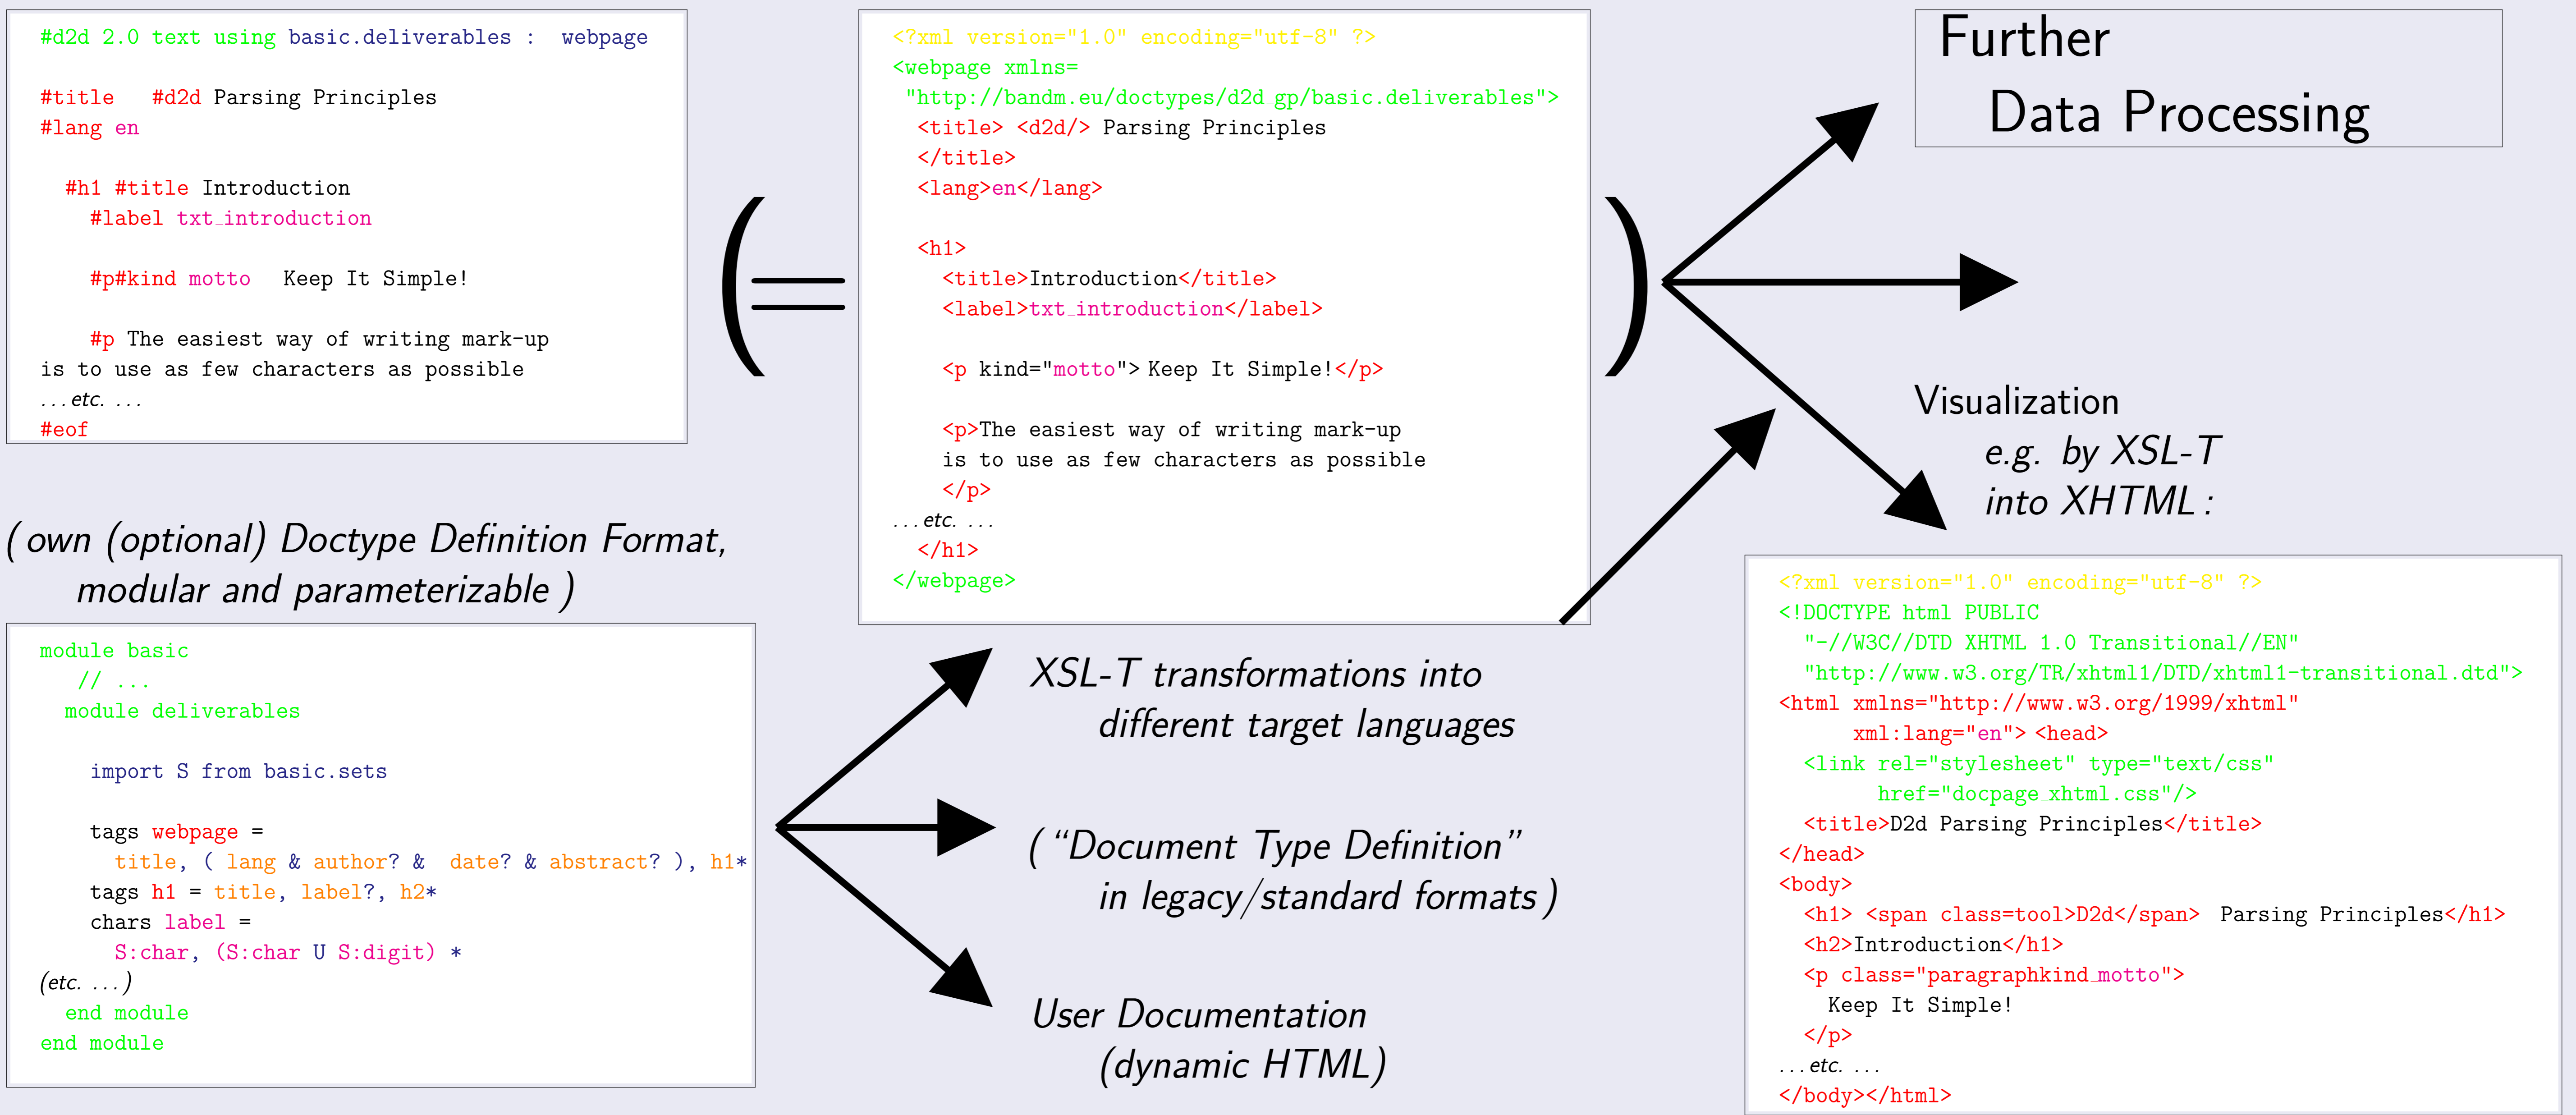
#d2d 2.0 text using basic.deliverables : webpage

#title #d2d Parsing Principles
#lang en

#h1 #title Introduction
#label txt_introduction

#p#kind motto Keep It Simple!

#p The easiest way of writing mark-up is to use as few characters as possible
...etc. ...
#eof

( own (optional) Doctype Definition Format, modular and parameterizable )

module basic
// ...
module deliverables

import S from basic.sets

tags webpage =
title, ( lang & author? & date? & abstract? ), h1*
tags h1 = title, label?, h2*
chars label =
S:char, (S:char U S:digit) *
(etc. ...)
end module
end module

$\Big(\Longleftarrow$

<?xml version="1.0" encoding="utf-8" ?>
<webpage xmlns=
"http://bandm.eu/doctypes/d2d_gp/basic.deliverables">
<title> <d2d/> Parsing Principles
</title>
<lang>en</lang>

<h1>
<title>Introduction</title>
<label>txt_introduction</label>

<p kind="motto"> Keep It Simple!</p>

<p>The easiest way of writing mark-up
is to use as few characters as possible
</p>
...etc. ...
</h1>
</webpage>

$\Big)$

XSL-T transformations into different target languages

( “Document Type Definition” in legacy/standard formats )

User Documentation (dynamic HTML)

Further Data Processing

Visualization e.g. by XSL-T into XHTML :

<?xml version="1.0" encoding="utf-8" ?>
<!DOCTYPE html PUBLIC
"-//W3C//DTD XHTML 1.0 Transitional//EN"
"http://www.w3.org/TR/xhtml1/DTD/xhtml1-transitional.dtd">
<html xmlns="http://www.w3.org/1999/xhtml"
xml:lang="en"> <head>
<link rel="stylesheet" type="text/css"
href="docpage_xhtml.css"/>
<title>D2d Parsing Principles</title>
</head>
<body>
<h1> <span class=tool>D2d</span> Parsing Principles</h1>
<h2>Introduction</h1>
<p class="paragraphkind_motto">
Keep It Simple!
</p>
...etc. ...
</body></html>